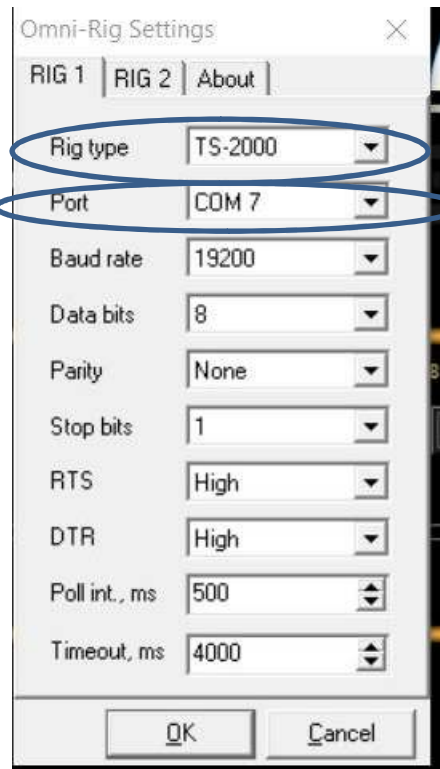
Omni-Rig Settings

RIG 1 | RIG 2 | About

| | |
|---|---|
| Rig type | TS-2000 |
| Port | COM 7 |
| Baud rate | 19200 |
| Data bits | 8 |
| Parity | None |
| Stop bits | 1 |
| RTS | High |
| DTR | High |
| Poll int., ms | 500 |
| Timeout, ms | 4000 |

OK Cancel